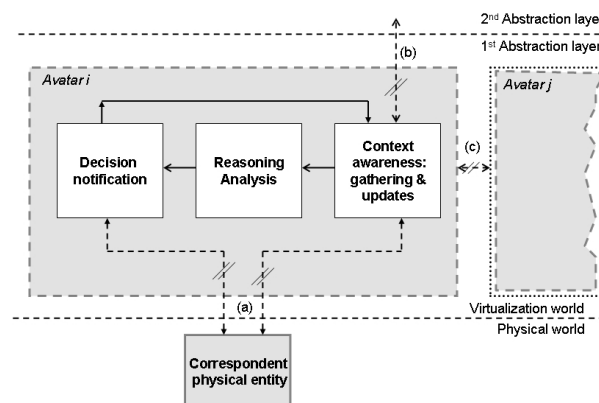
2nd Abstraction laye

1st Abstraction laye

(b)

Avatar i

Avatar j

Decision notification

Reasoning Analysis

Context awareness: gathering & updates

(c)

(a)

Virtualization world

Physical world

Correspondent physical entity